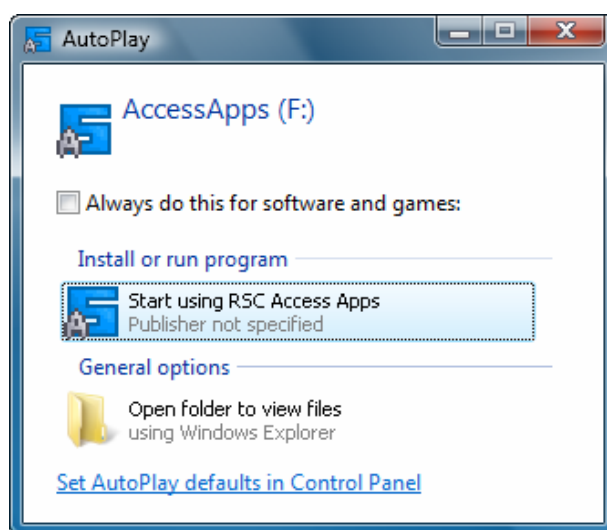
AutoPlay

AccessApps (F:)

Always do this for software and games:

Install or run program

Start using RSC Access Apps
Publisher not specified

General options

Open folder to view files
using Windows Explorer

Set AutoPlay defaults in Control Panel